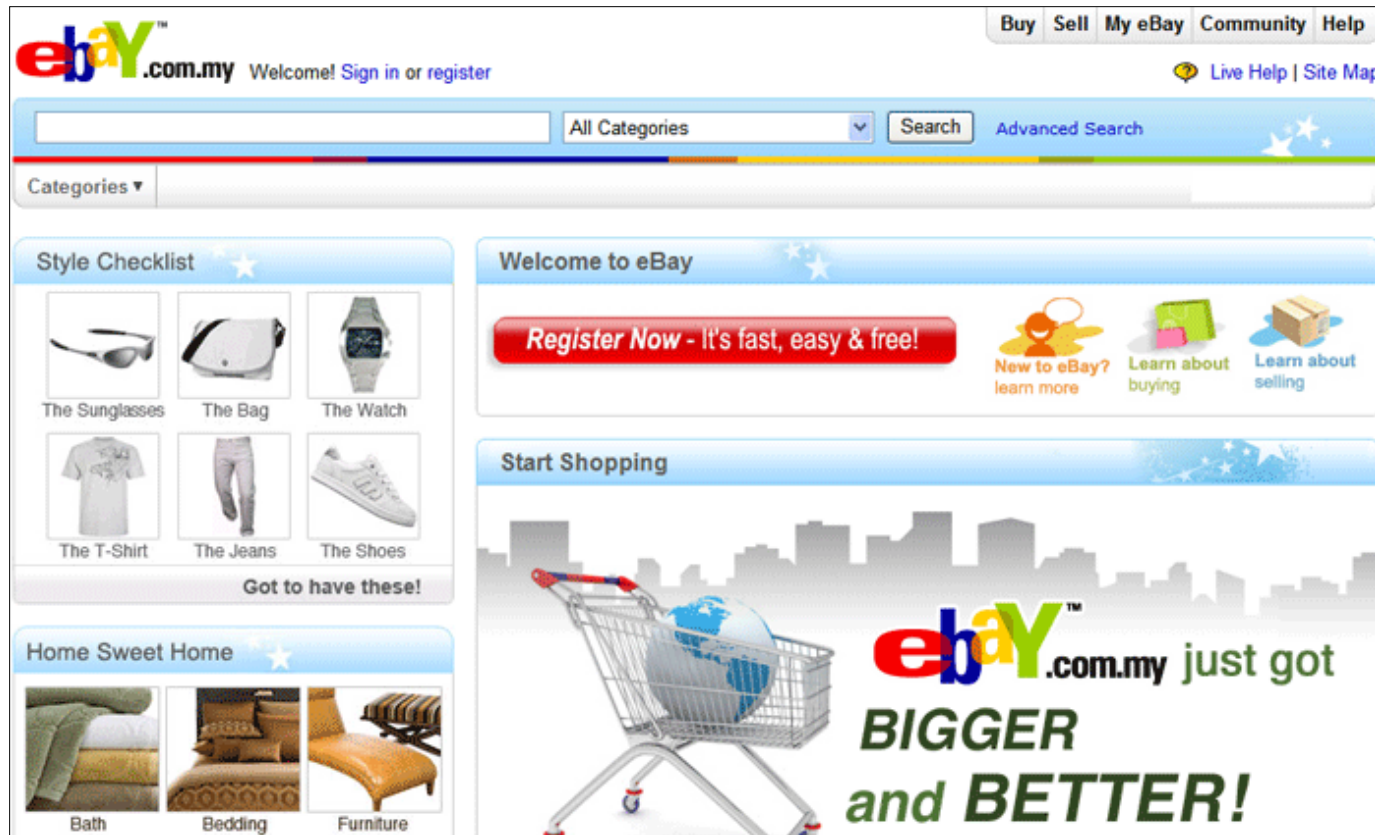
ebaY™.com.my Welcome! Sign in or register

Buy | Sell | My eBay | Community | Help

Live Help | Site Map

All Categories | Search | Advanced Search

Categories ▾

Style Checklist

The Sunglasses The Bag The Watch

The T-Shirt The Jeans The Shoes

Got to have these!

Home Sweet Home

Bath Bedding Furniture

Welcome to eBay

Register Now - It's fast, easy & free!

New to eBay? learn more

Learn about buying

Learn about selling

Start Shopping

ebaY™.com.my just got BIGGER and BETTER!